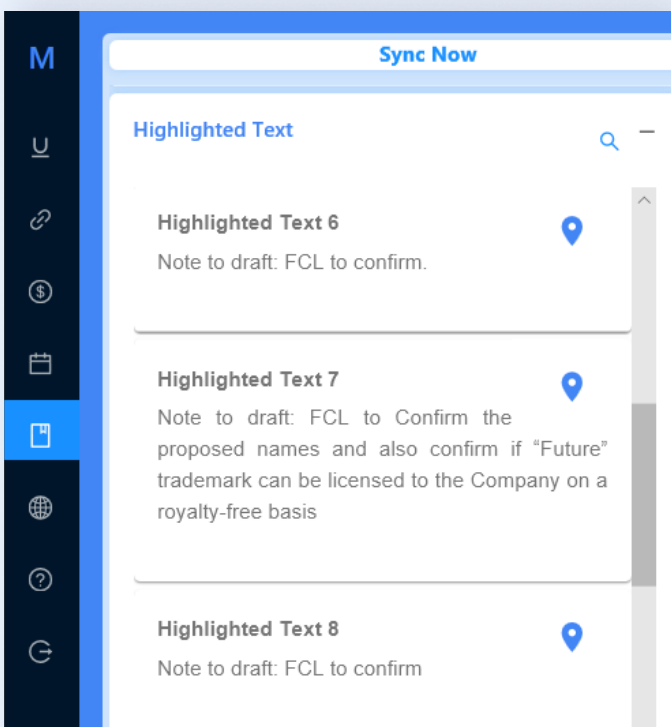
M

U

Sync Now

Highlighted Text

Highlighted Text 6

Note to draft: FCL to confirm.

Highlighted Text 7

Note to draft: FCL to Confirm the proposed names and also confirm if “Future” trademark can be licensed to the Company on a royalty-free basis

Highlighted Text 8

Note to draft: FCL to confirm